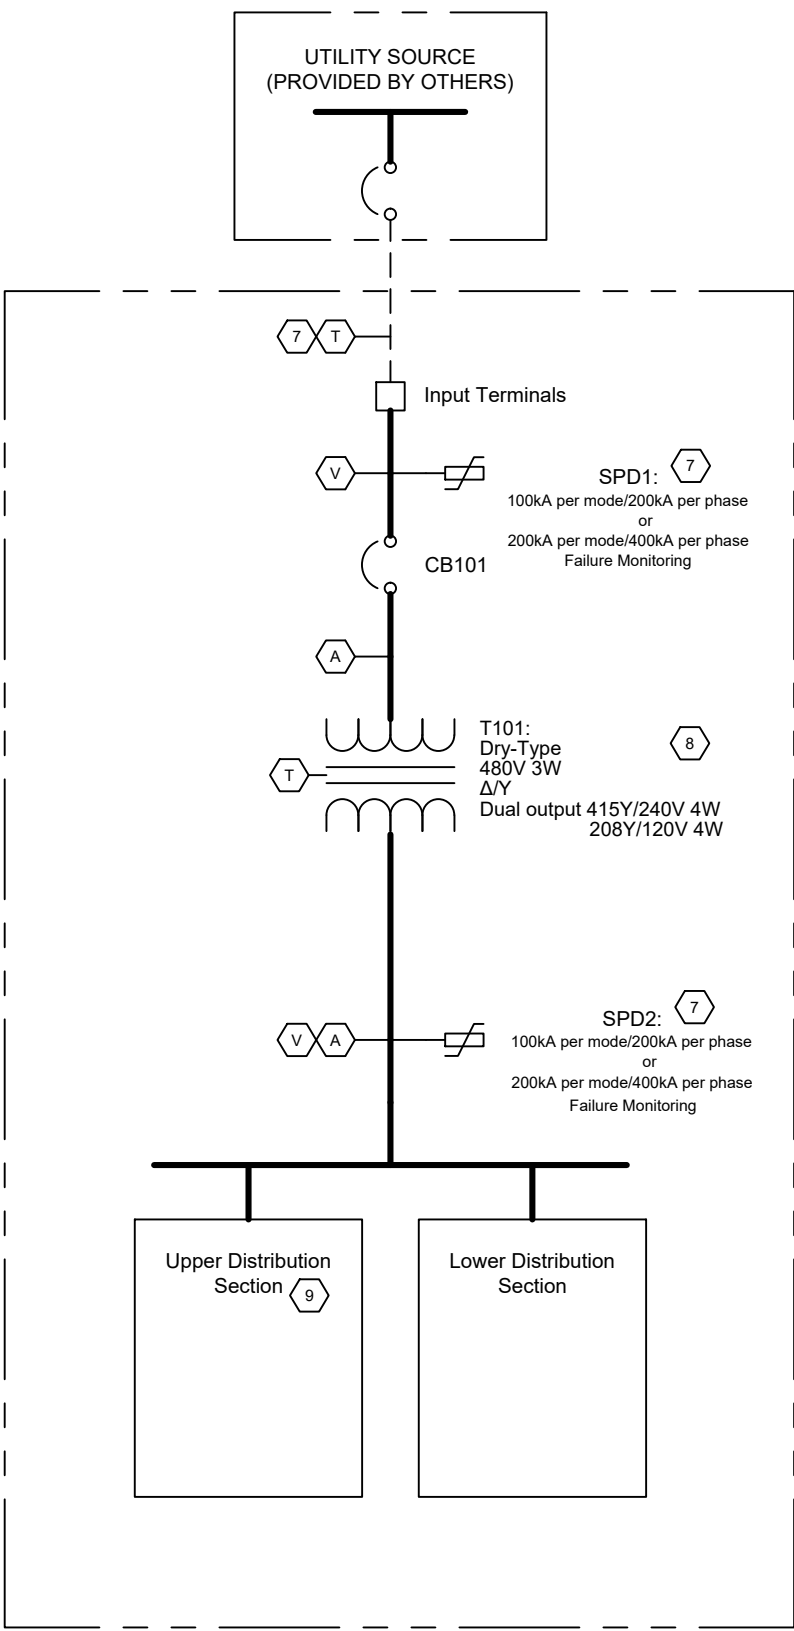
UTILITY SOURCE
(PROVIDED BY OTHERS)

7 T

Input Terminals

V

SPD1: 7
100kA per mode/200kA per phase
or
200kA per mode/400kA per phase
Failure Monitoring

CB101

A

T101:
Dry-Type
480V 3W
Δ/Y
Dual output 415Y/240V 4W
208Y/120V 4W

8

T

V A

SPD2: 7
100kA per mode/200kA per phase
or
200kA per mode/400kA per phase
Failure Monitoring

Upper Distribution Section 9

Lower Distribution Section